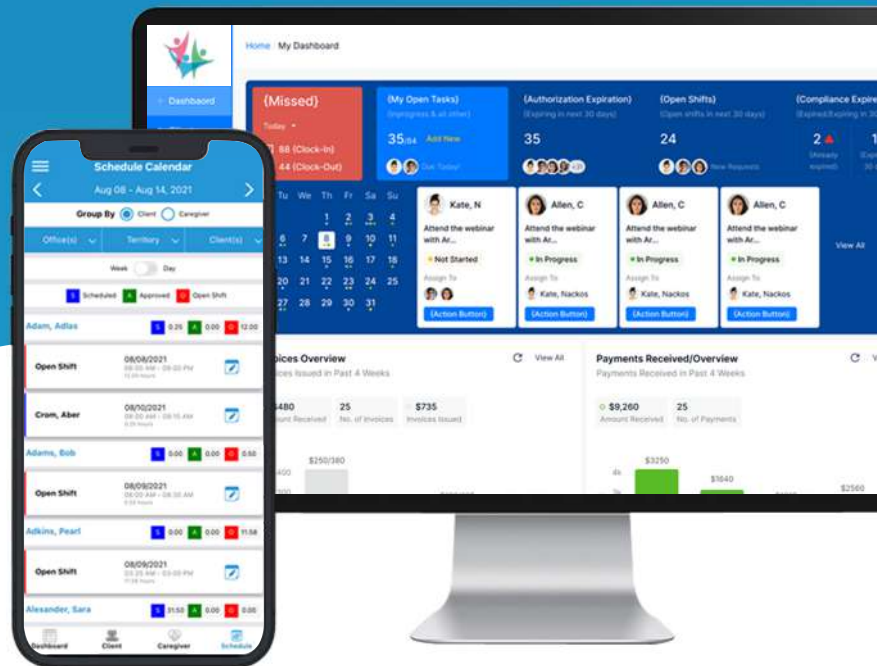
Home / My Dashboard

Dashboard

{Missed}
Today
88 (Clock-In)
44 (Clock-Out)

{My Open Tasks}
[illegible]
35/84 Add New
Due Today

{Authorization Expiration}
(Expiring in next 30 days)
35

{Open Shifts}
(Open shifts in next 30 days)
24
New Requests

{Compliance Expire}
(Expired/Expiring in 30
2
Already expired

Tu We Th Fr Sa Su
1 2 3 4
6 7 8 9 10 11
13 14 15 16 17 18
20 21 22 23 24 25
27 28 29 30 31

Kate, N
Attend the webinar with Ar...
Not Started
Assign To
{Action Button}

Allen, C
Attend the webinar with Ar...
In Progress
Assign To
Kate, Nackos
{Action Button}

Allen, C
Attend the webinar with Ar...
In Progress
Assign To
Kate, Nackos
{Action Button}

Allen, C
Attend the webinar with Ar...
In Progress
Assign To
Kate, Nackos
{Action Button}

View All

voices Overview
oices Issued in Past 4 Weeks
View All
$480 Amount Received
25 No. of Invoices
$735 Invoices Issued
$250/380

Payments Received/Overview
Payments Received in Past 4 Weeks
$9,260 Amount Received
25 No. of Payments
$3250
$1640
$2560

Schedule Calendar
Aug 08 - Aug 14, 2021
Group By Client Caregiver
Office(s) Territory Client(s)
Week Day
S Scheduled A Approved O Open Shift

Adam, Adlas S 0.25 A 0.00 O 12.00
Open Shift 08/08/2021 08:00 AM - 09:00 PM
Crom, Aber 08/10/2021 08:00 AM - 08:15 AM

Adams, Bob S 0.00 A 0.00 O 0.50
Open Shift 08/09/2021 08:00 AM - 08:30 AM

Adkins, Pearl S 0.00 A 0.00 O 11.58
Open Shift 08/09/2021 08:00 AM - 03:00 PM

Alexander, Sara S 31.50 A 0.00 O 0.00

Dashboard Client Caregiver Schedule